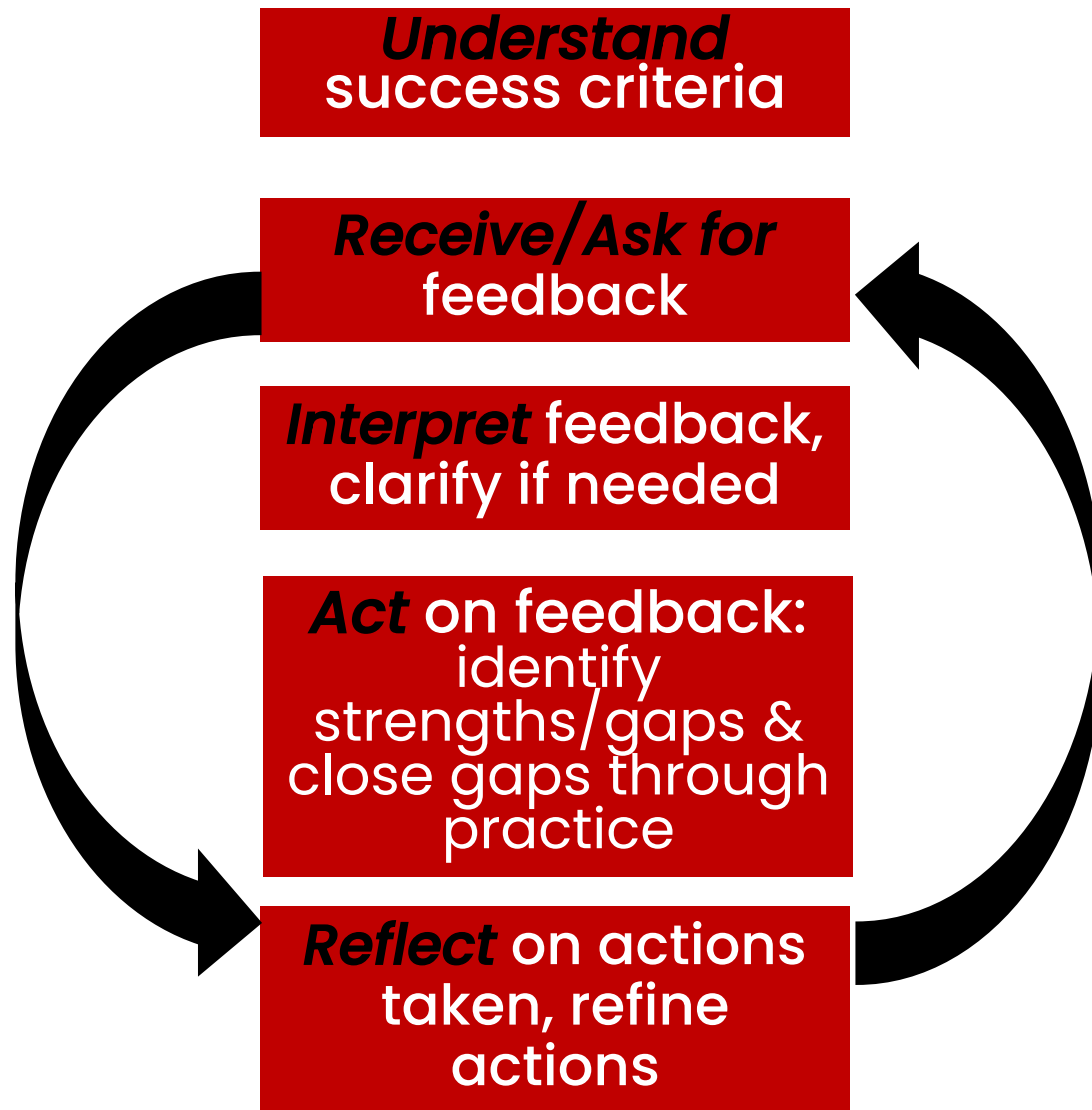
Understand success criteria

Receive/Ask for feedback

Interpret feedback, clarify if needed

Act on feedback: identify strengths/gaps & close gaps through practice

Reflect on actions taken, refine actions